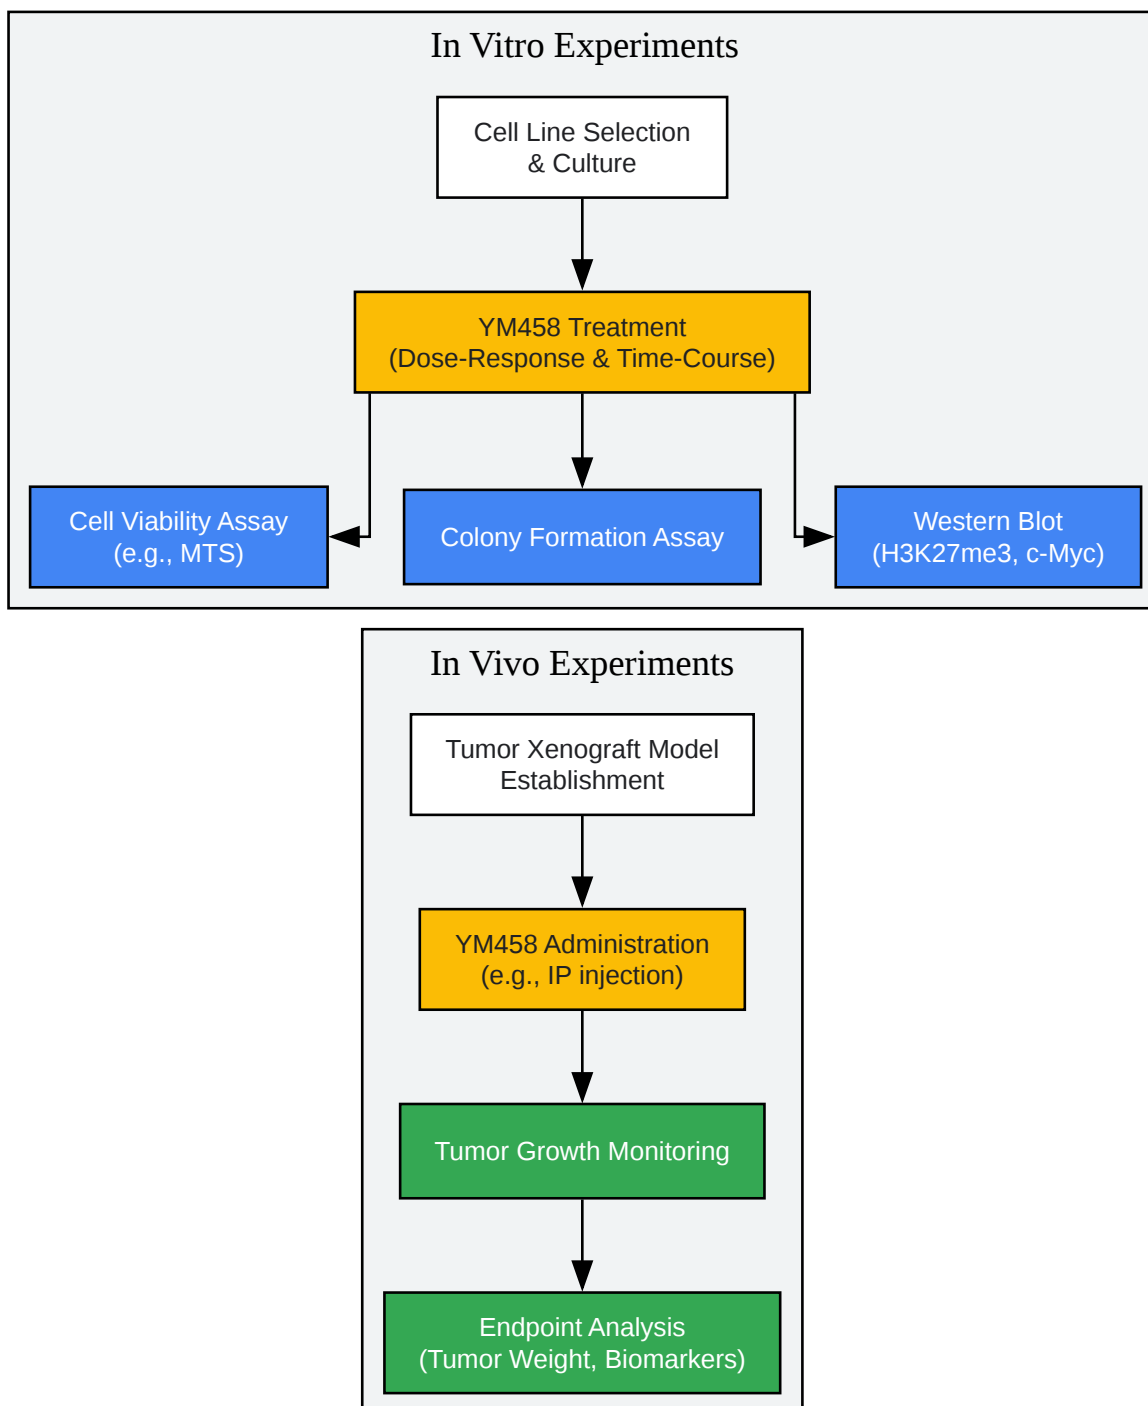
In Vitro Experiments

Cell Line Selection & Culture

YM458 Treatment (Dose-Response & Time-Course)

Cell Viability Assay (e.g., MTS)

Colony Formation Assay

Western Blot (H3K27me3, c-Myc)

In Vivo Experiments

Tumor Xenograft Model Establishment

YM458 Administration (e.g., IP injection)

Tumor Growth Monitoring

Endpoint Analysis (Tumor Weight, Biomarkers)